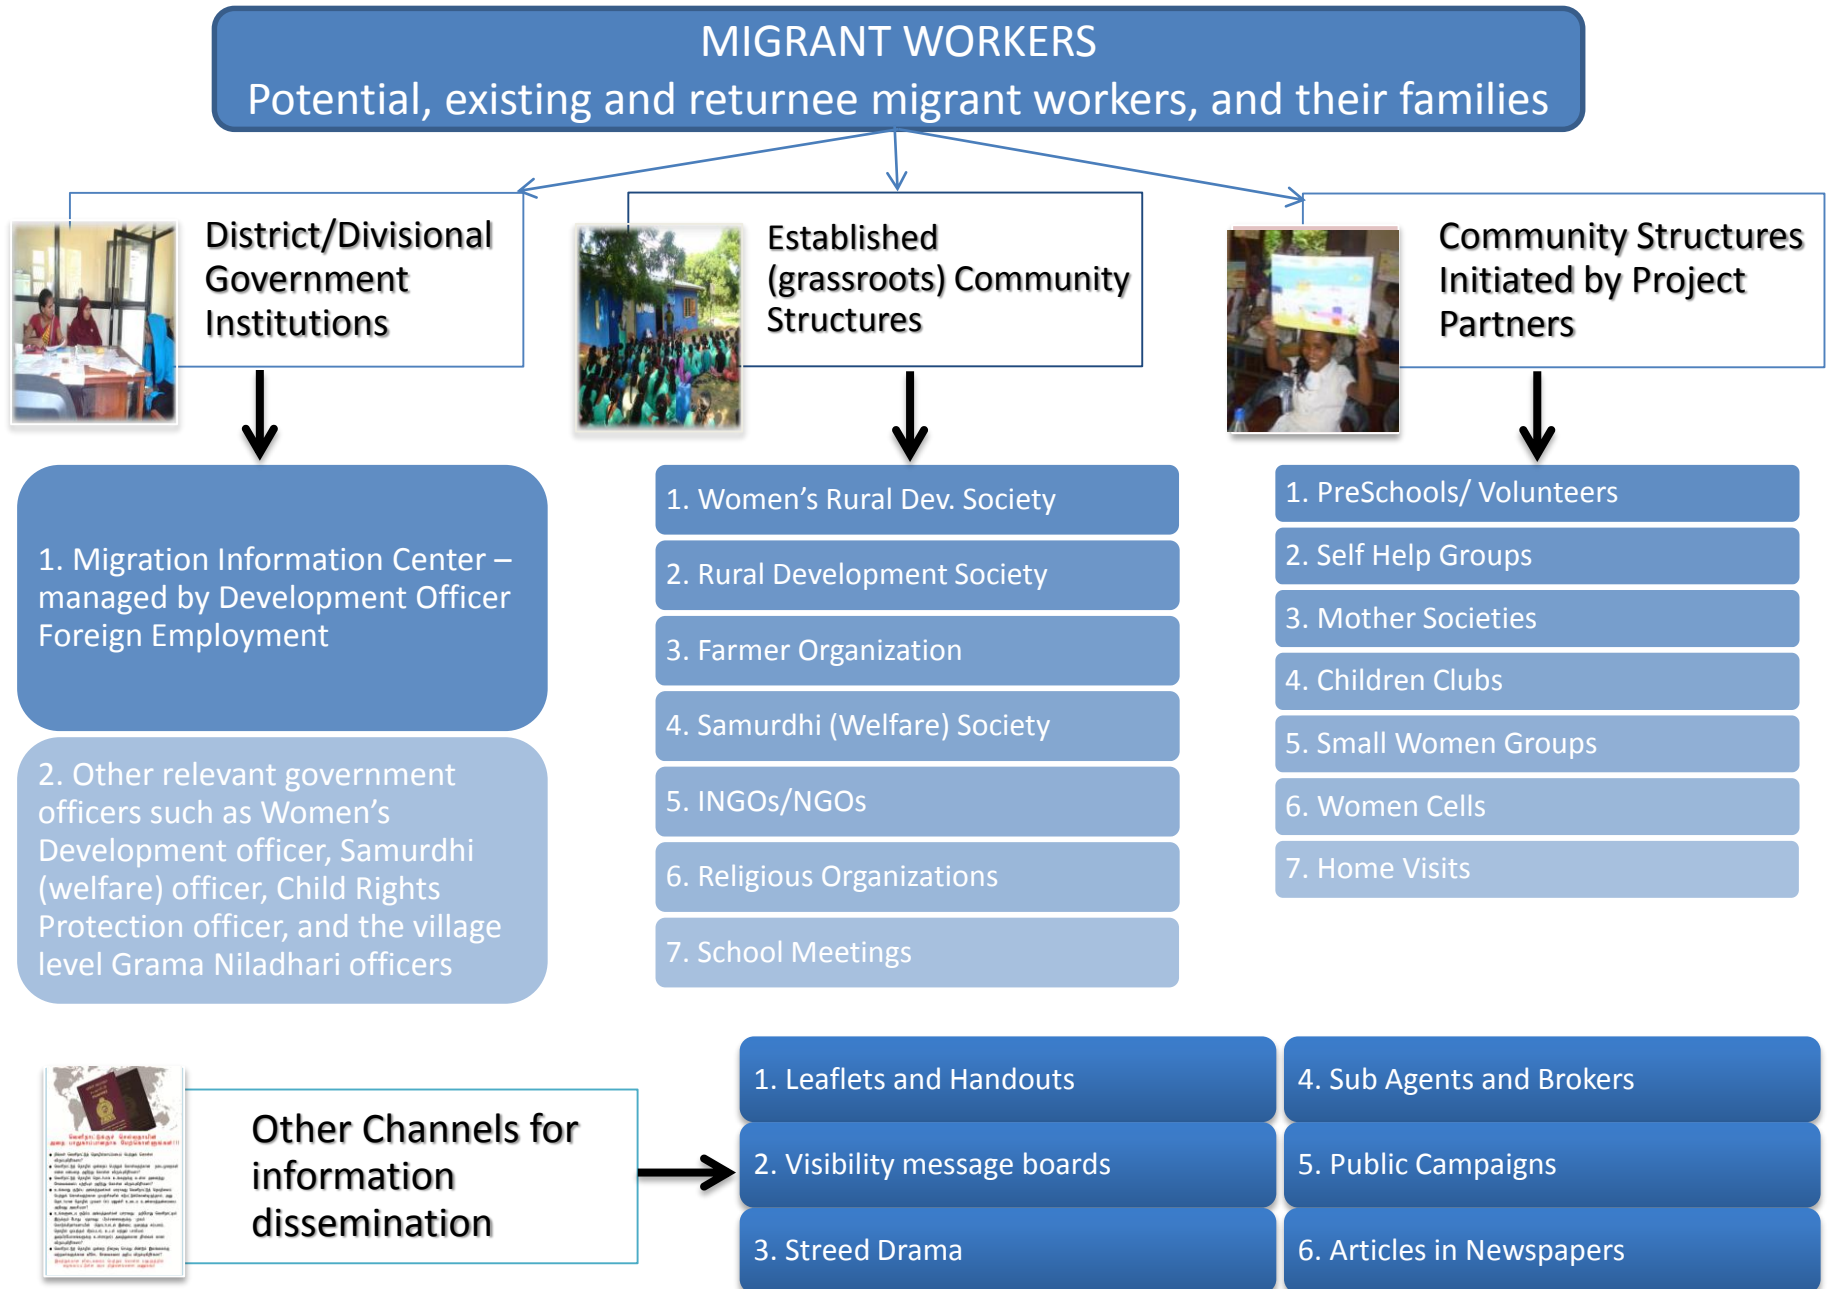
MIGRANT WORKERS
Potential, existing and returnee migrant workers, and their families

District/Divisional Government Institutions

1. Migration Information Center – managed by Development Officer Foreign Employment

2. Other relevant government officers such as Women's Development officer, Samurdhi Development officer, Samurdhi (welfare) officer, Child Rights Protection officer, and the village level Grama Niladhari officers

Established (grassroots) Community Structures

1. Women's Rural Dev. Society
2. Rural Development Society
3. Farmer Organization
4. Samurdhi (Welfare) Society
5. INGOs/NGOs
6. Religious Organizations
7. School Meetings

Community Structures Initiated by Project Partners

1. PreSchools/ Volunteers
2. Self Help Groups
3. Mother Societies
4. Children Clubs
5. Small Women Groups
6. Women Cells
7. Home Visits

Other Channels for information dissemination

1. Leaflets and Handouts
2. Visibility message boards
3. Streed Drama
4. Sub Agents and Brokers
5. Public Campaigns
6. Articles in Newspapers